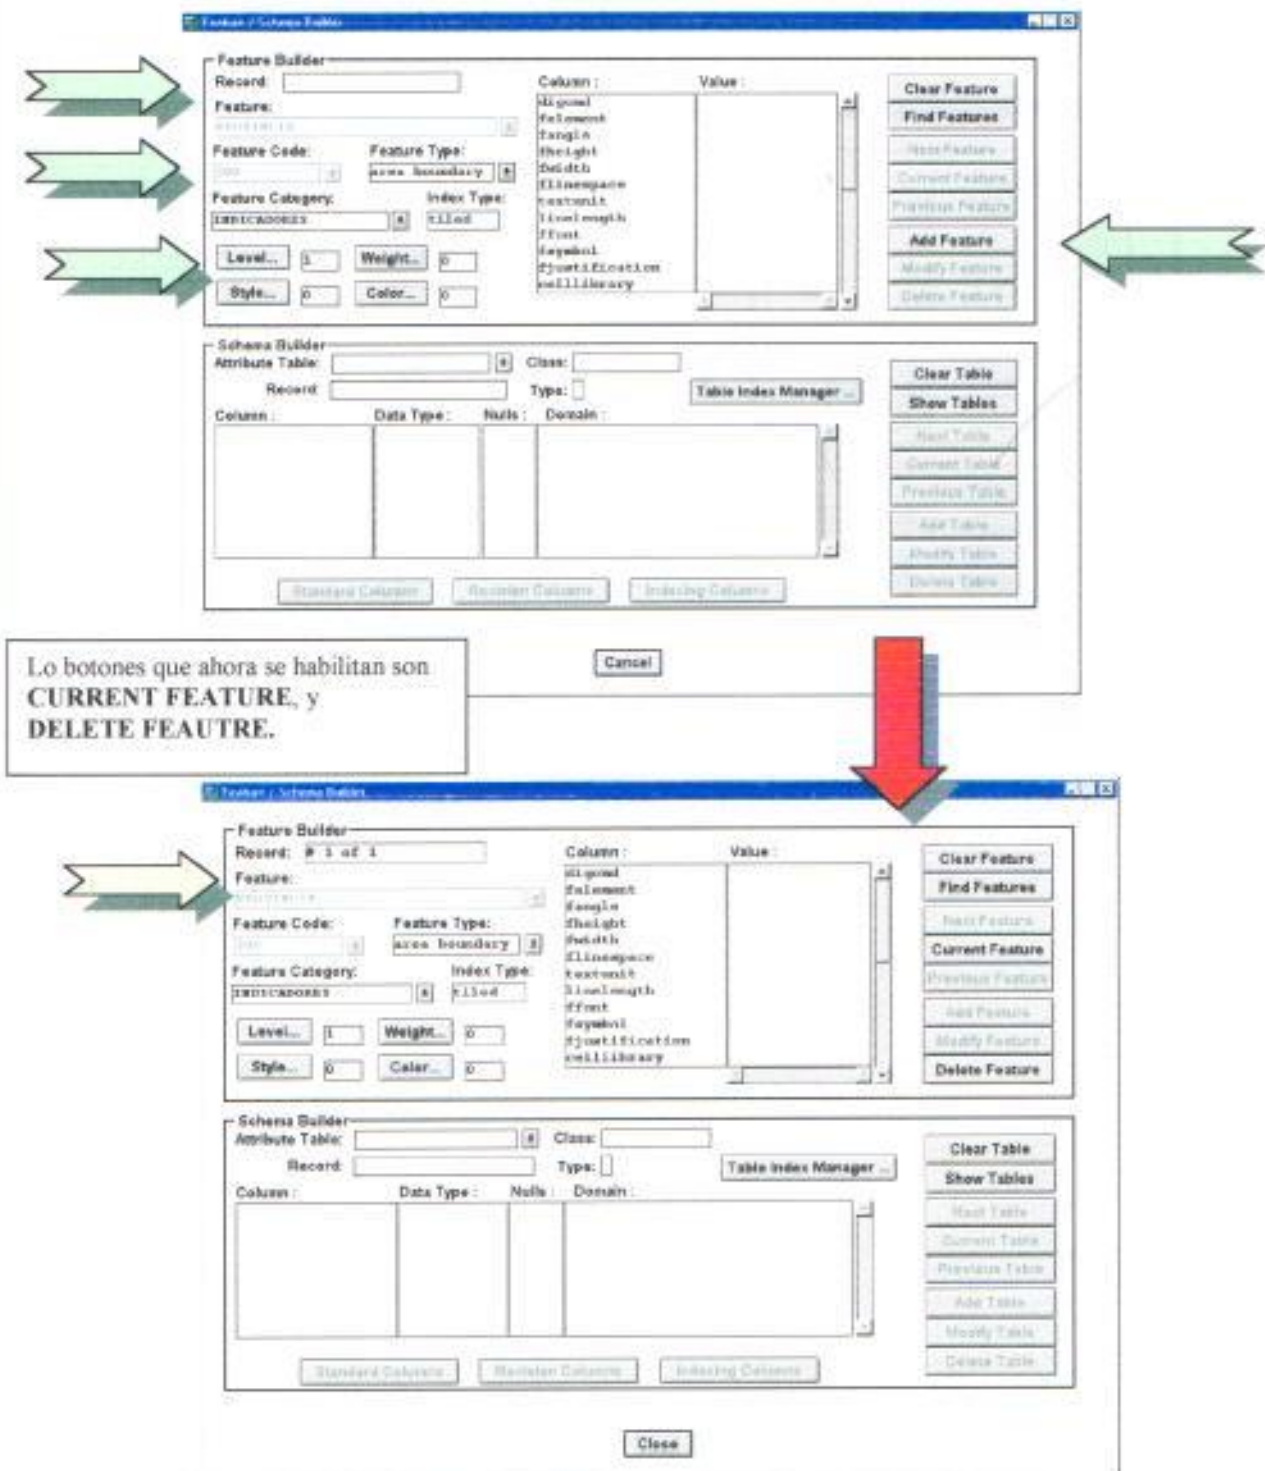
Feature / Schema Builder

Feature Builder
Record:
Feature:
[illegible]
Feature Code:
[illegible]
Feature Type:
area boundary
Feature Category:
INDICADORES
Index Type:
tiled
Level...
1
Weight...
0
Style...
0
Color...
0

Column:
digcmd
felement
fangle
fheight
fwidth
flinespace
textunit
linelength
ffont
fsymbol
fjustification
celllibrary

Value:

Clear Feature
Find Features
Next Feature
Current Feature
Previous Feature
Add Feature
Modify Feature
Delete Feature

Schema Builder
Attribute Table:
Class:
Record:
Type:
Table Index Manager ...
Column:
Data Type:
Nulls:
Domain:
Clear Table
Show Tables
Next Table
Current Table
Previous Table
Add Table
Modify Table
Delete Table
Standard Columns
Reorder Columns
Indexing Columns

Cancel

Lo botones que ahora se habilitan son **CURRENT FEATURE**, y **DELETE FEAUTRE.**

Feature / Schema Builder

Feature Builder
Record:
# 1 of 1
Feature:
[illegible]
Feature Code:
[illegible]
Feature Type:
area boundary
Feature Category:
INDICADORES
Index Type:
tiled
Level...
1
Weight...
0
Style...
0
Color...
0

Column:
digcmd
felement
fangle
fheight
fwidth
flinespace
textunit
linelength
ffont
fsymbol
fjustification
celllibrary

Value:

Clear Feature
Find Features
Next Feature
Current Feature
Previous Feature
Add Feature
Modify Feature
Delete Feature

Schema Builder
Attribute Table:
Class:
Record:
Type:
Table Index Manager ...
Column:
Data Type:
Nulls:
Domain:
Clear Table
Show Tables
Next Table
Current Table
Previous Table
Add Table
Modify Table
Delete Table
Standard Columns
Reorder Columns
Indexing Columns

Close